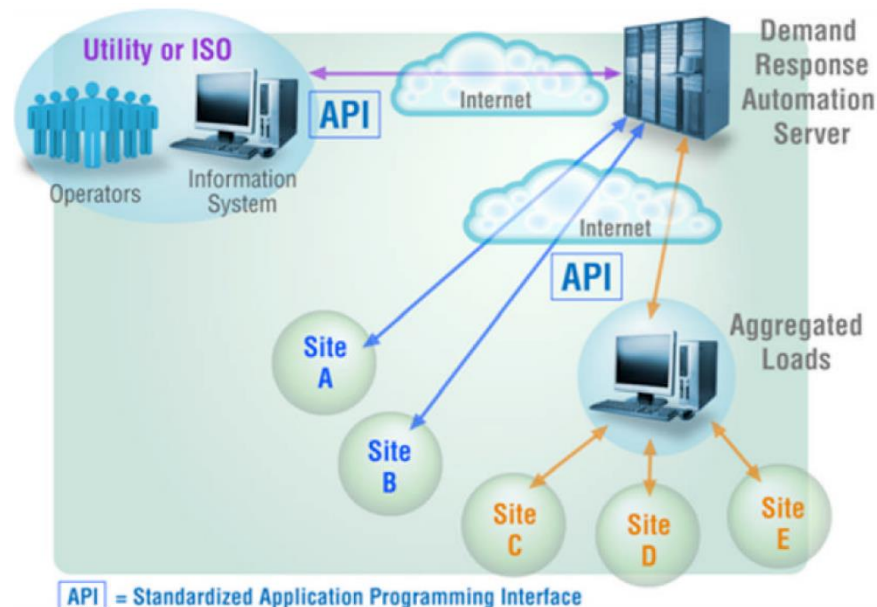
Utility or ISO

Operators

Information System

API

Internet

Demand Response Automation Server

Internet

API

Aggregated Loads

Site A

Site B

Site C

Site D

Site E

API = Standardized Application Programming Interface